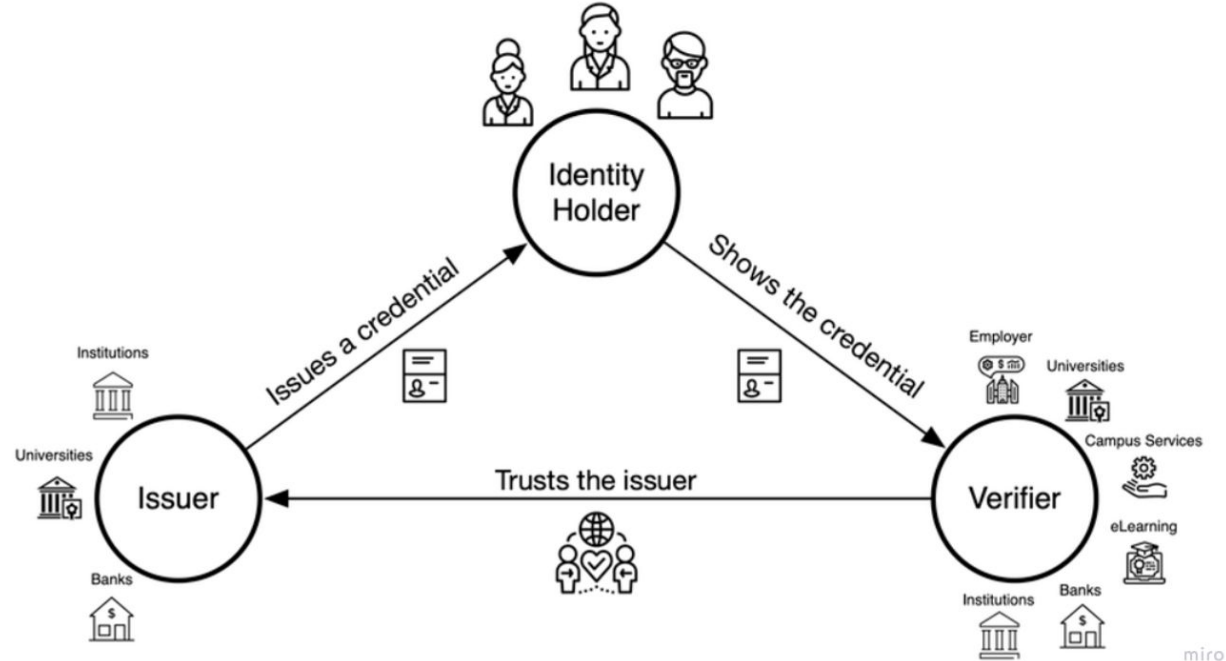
Identity Holder

Issues a credential

Shows the credential

Institutions

Universities

Issuer

Banks

Trusts the issuer

Employer

Universities

Campus Services

Verifier

eLearning

Institutions

Banks

miro